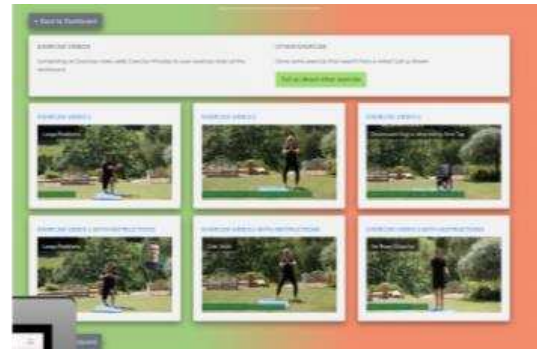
« Back to Dashboard

EXERCISE VIDEOS

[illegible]

OTHER EXERCISE

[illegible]

Tell us about other exercise

EXERCISE VIDEO 1

Lunge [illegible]

EXERCISE VIDEO 2

EXERCISE VIDEO 3

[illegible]

EXERCISE VIDEO 1 WITH INSTRUCTIONS

Lunge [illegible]

EXERCISE VIDEO 2 WITH INSTRUCTIONS

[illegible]

EXERCISE VIDEO 3 WITH INSTRUCTIONS

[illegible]